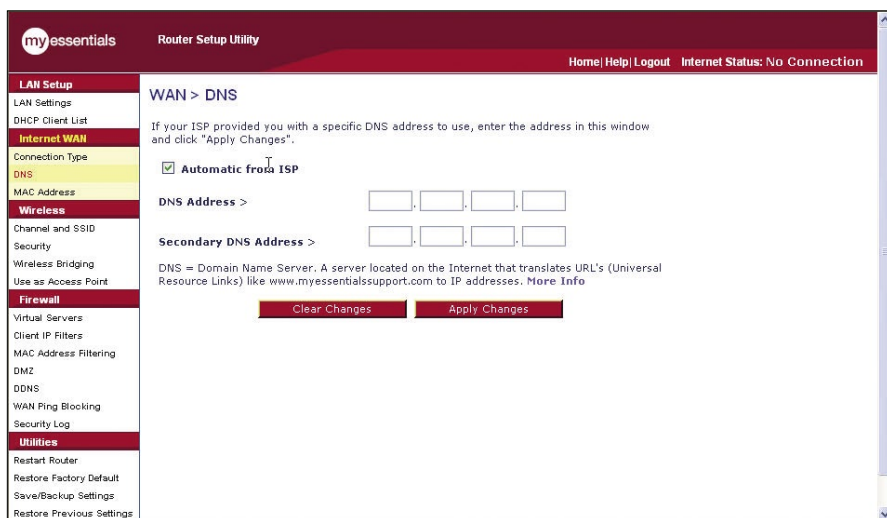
myessentials Router Setup Utility

Home | Help | Logout Internet Status: No Connection

LAN Setup
LAN Settings
DHCP Client List
Internet WAN
Connection Type
DNS
MAC Address
Wireless
Channel and SSID
Security
Wireless Bridging
Use as Access Point
Firewall
Virtual Servers
Client IP Filters
MAC Address Filtering
DMZ
DDNS
WAN Ping Blocking
Security Log
Utilities
Restart Router
Restore Factory Default
Save/Backup Settings
Restore Previous Settings

WAN > DNS

If your ISP provided you with a specific DNS address to use, enter the address in this window and click "Apply Changes".

☑ Automatic from ISP

DNS Address >

Secondary DNS Address >

DNS = Domain Name Server. A server located on the Internet that translates URL's (Universal Resource Links) like www.myessentialssupport.com to IP addresses. More Info

Clear Changes Apply Changes